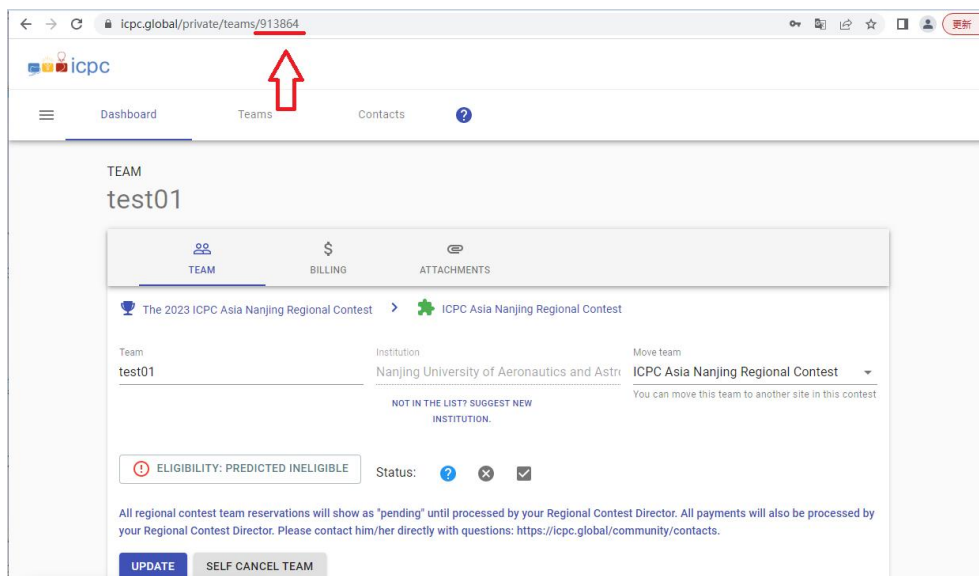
icpc.global/private/teams/913864

更新

icpc

Dashboard Teams Contacts ?

TEAM
test01

TEAM BILLING ATTACHMENTS

The 2023 ICPC Asia Nanjing Regional Contest > ICPC Asia Nanjing Regional Contest

| Team | Institution | Move team |
|---|---|---|
| test01 | Nanjing University of Aeronautics and Astr | ICPC Asia Nanjing Regional Contest |
| | NOT IN THE LIST? SUGGEST NEW INSTITUTION. | You can move this team to another site in this contest |

ELIGIBILITY: PREDICTED INELIGIBLE Status:

All regional contest team reservations will show as "pending" until processed by your Regional Contest Director. All payments will also be processed by your Regional Contest Director. Please contact him/her directly with questions: https://icpc.global/community/contacts.

UPDATE SELF CANCEL TEAM